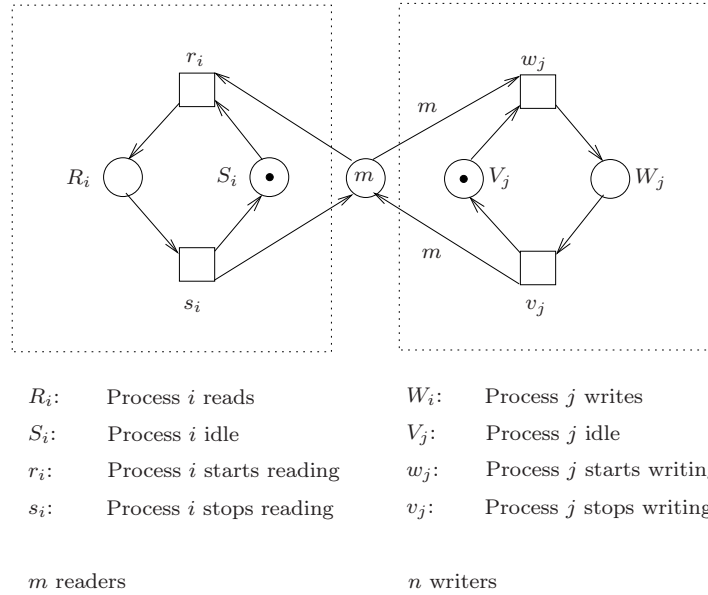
$r_i$

$w_j$

$m$

$R_i$

$S_i$

$m$

$V_j$

$W_j$

$m$

$s_i$

$v_j$

$R_i$: Process $i$ reads

$S_i$: Process $i$ idle

$r_i$: Process $i$ starts reading

$s_i$: Process $i$ stops reading

$W_i$: Process $j$ writes

$V_j$: Process $j$ idle

$w_j$: Process $j$ starts writin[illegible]

$v_j$: Process $j$ stops writing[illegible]

$m$ readers

$n$ writers